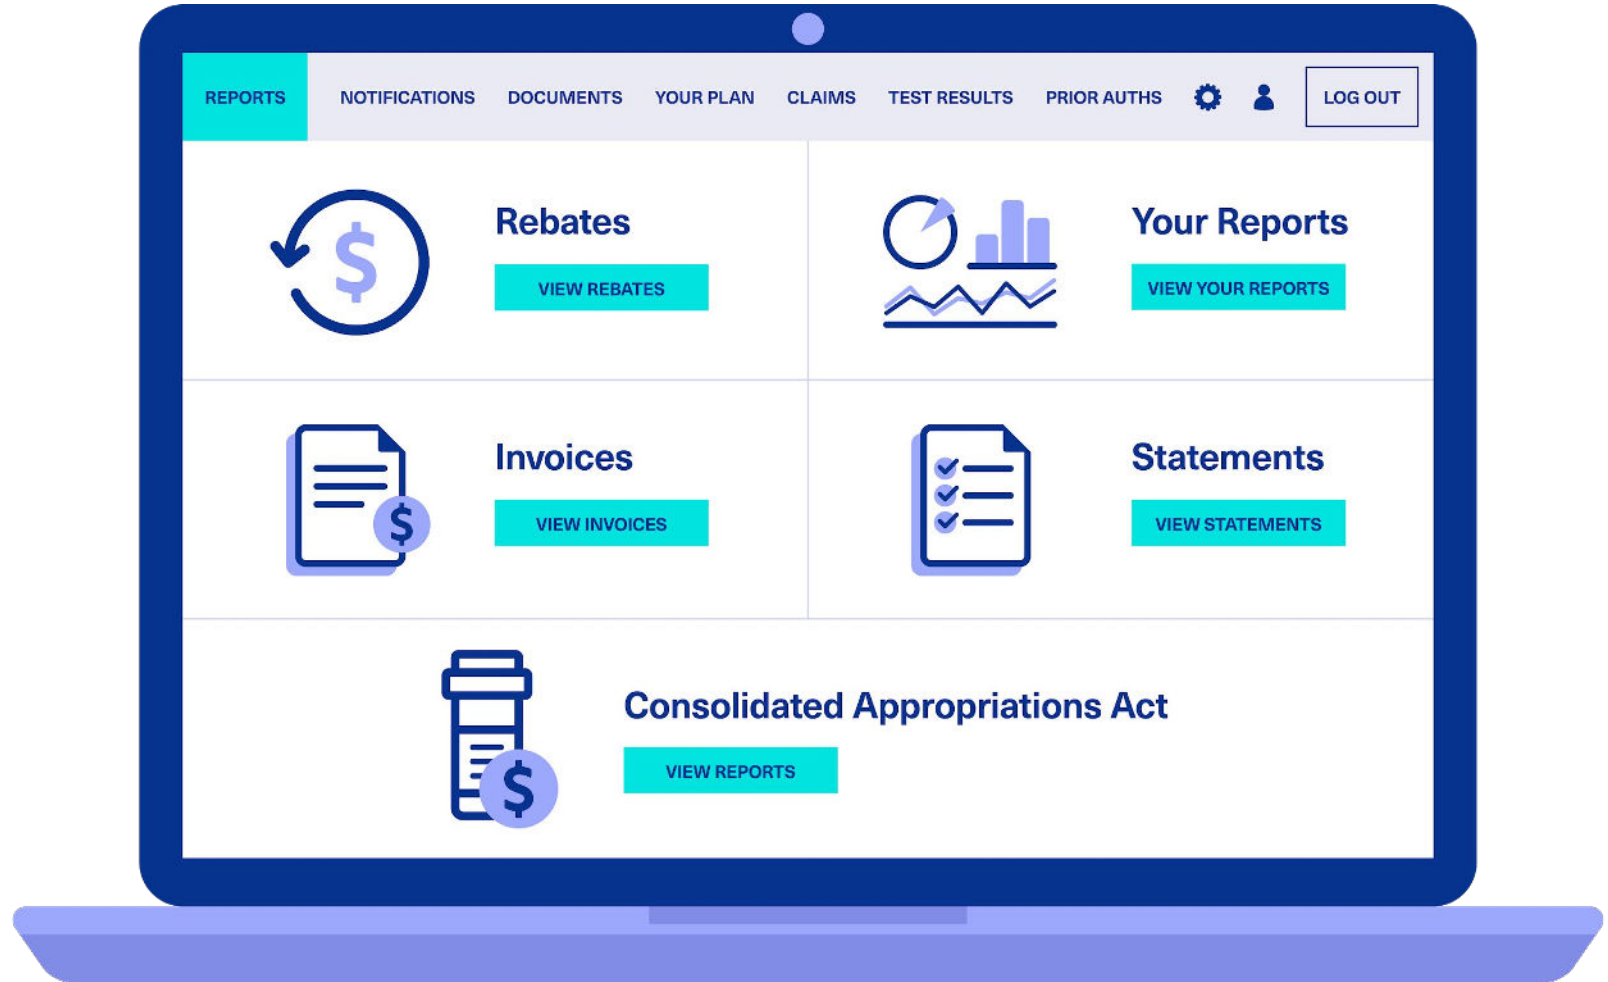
REPORTS NOTIFICATIONS DOCUMENTS YOUR PLAN CLAIMS TEST RESULTS PRIOR AUTHS LOG OUT

$

Rebates

VIEW REBATES

Your Reports

VIEW YOUR REPORTS

$

Invoices

VIEW INVOICES

Statements

VIEW STATEMENTS

$

Consolidated Appropriations Act

VIEW REPORTS